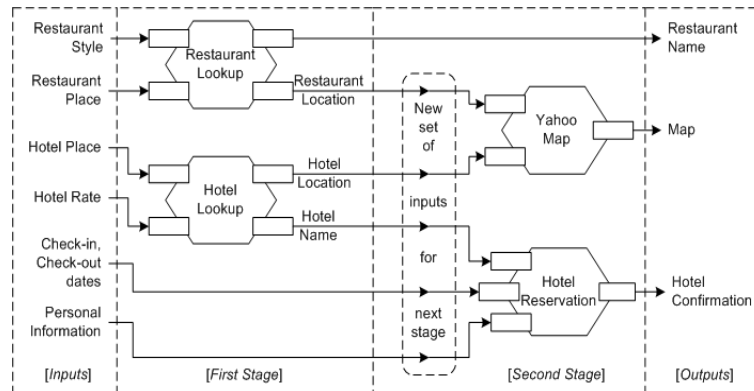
Restaurant Style

Restaurant Place

Hotel Place

Hotel Rate

Check-in, Check-out dates

Personal Information

[Inputs]

Restaurant Lookup

Restaurant Location

Hotel Lookup

Hotel Location

Hotel Name

[First Stage]

New set of inputs for next stage

Yahoo Map

Hotel Reservation

[Second Stage]

Restaurant Name

Map

Hotel Confirmation

[Outputs]